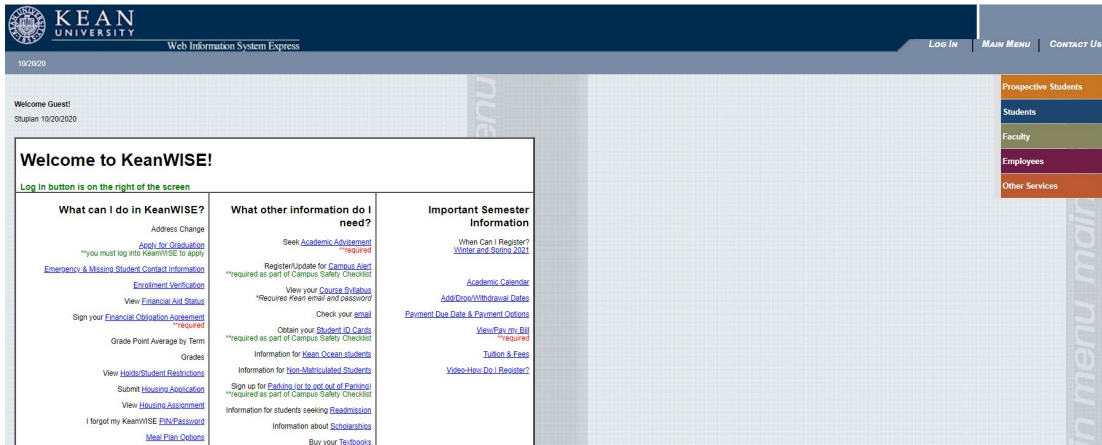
KEAN UNIVERSITY
Web Information System Express

LOG IN | MAIN MENU | CONTACT US

10/20/20

Welcome Guest!
Stuplan 10/20/2020

Prospective Students
Students
Faculty
Employees
Other Services

Welcome to KeanWISE!

Log In button is on the right of the screen

What can I do in KeanWISE?

Address Change

Apply for Graduation
**you must log into KeanWISE to apply

Emergency & Missing Student Contact Information

Enrollment Verification

View Financial Aid Status

Sign your Financial Obligation Agreement
**required

Grade Point Average by Term

Grades

View Holds/Student Restrictions

Submit Housing Application

View Housing Assignment

I forgot my KeanWISE PIN/Password

Meal Plan Options

What other information do I need?

Seek Academic Advisement
**required

Register/Update for Campus Alert
**required as part of Campus Safety Checklist

View your Course Syllabus
*Requires Kean email and password

Check your email

Obtain your Student ID Cards
**required as part of Campus Safety Checklist

Information for Kean Ocean students

Information for Non-Matriculated Students

Sign up for Parking (or to opt out of Parking)
**required as part of Campus Safety Checklist

Information for students seeking Readmission

Information about Scholarships

Buy your Textbooks

Important Semester Information

When Can I Register?
Winter and Spring 2021

Academic Calendar

Add/Drop/Withdrawal Dates

Payment Due Date & Payment Options

View/Pay my Bill
**required

Tuition & Fees

Video-How Do I Register?

menu

main menu main